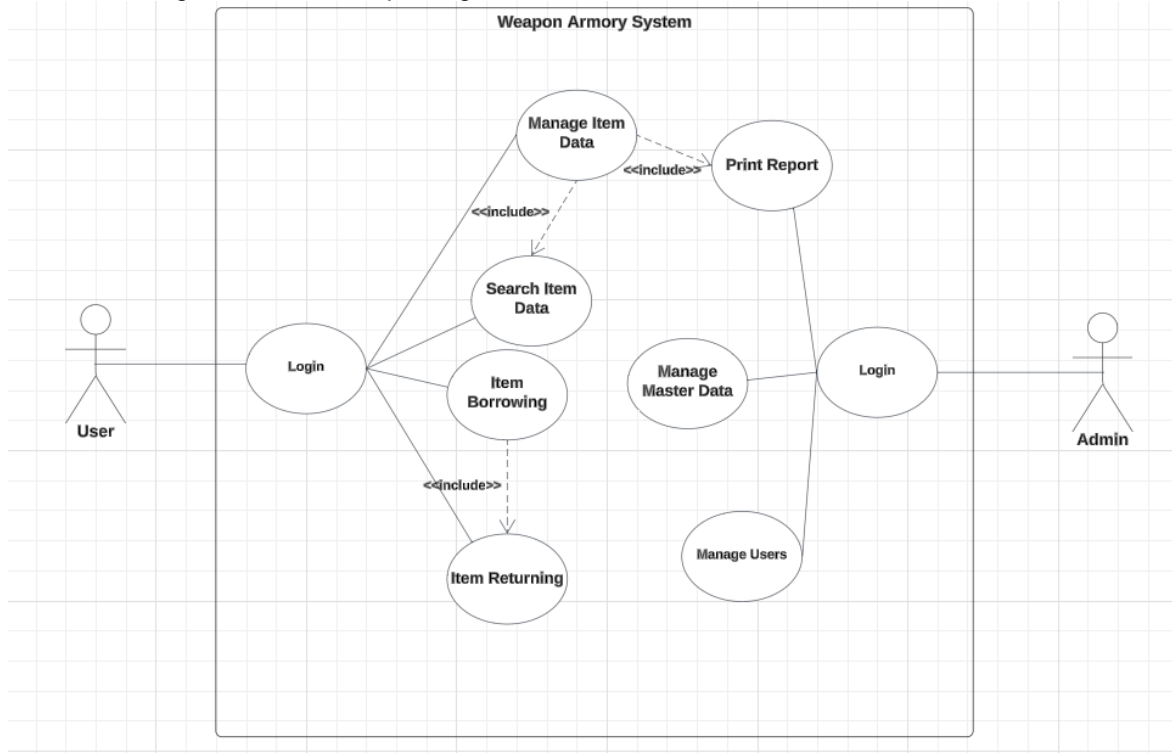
Weapon Armory System

Manage Item Data

<<include>>

Print Report

<<include>>

Search Item Data

Login

Item Borrowing

Manage Master Data

Login

User

Admin

<<include>>

Manage Users

Item Returning